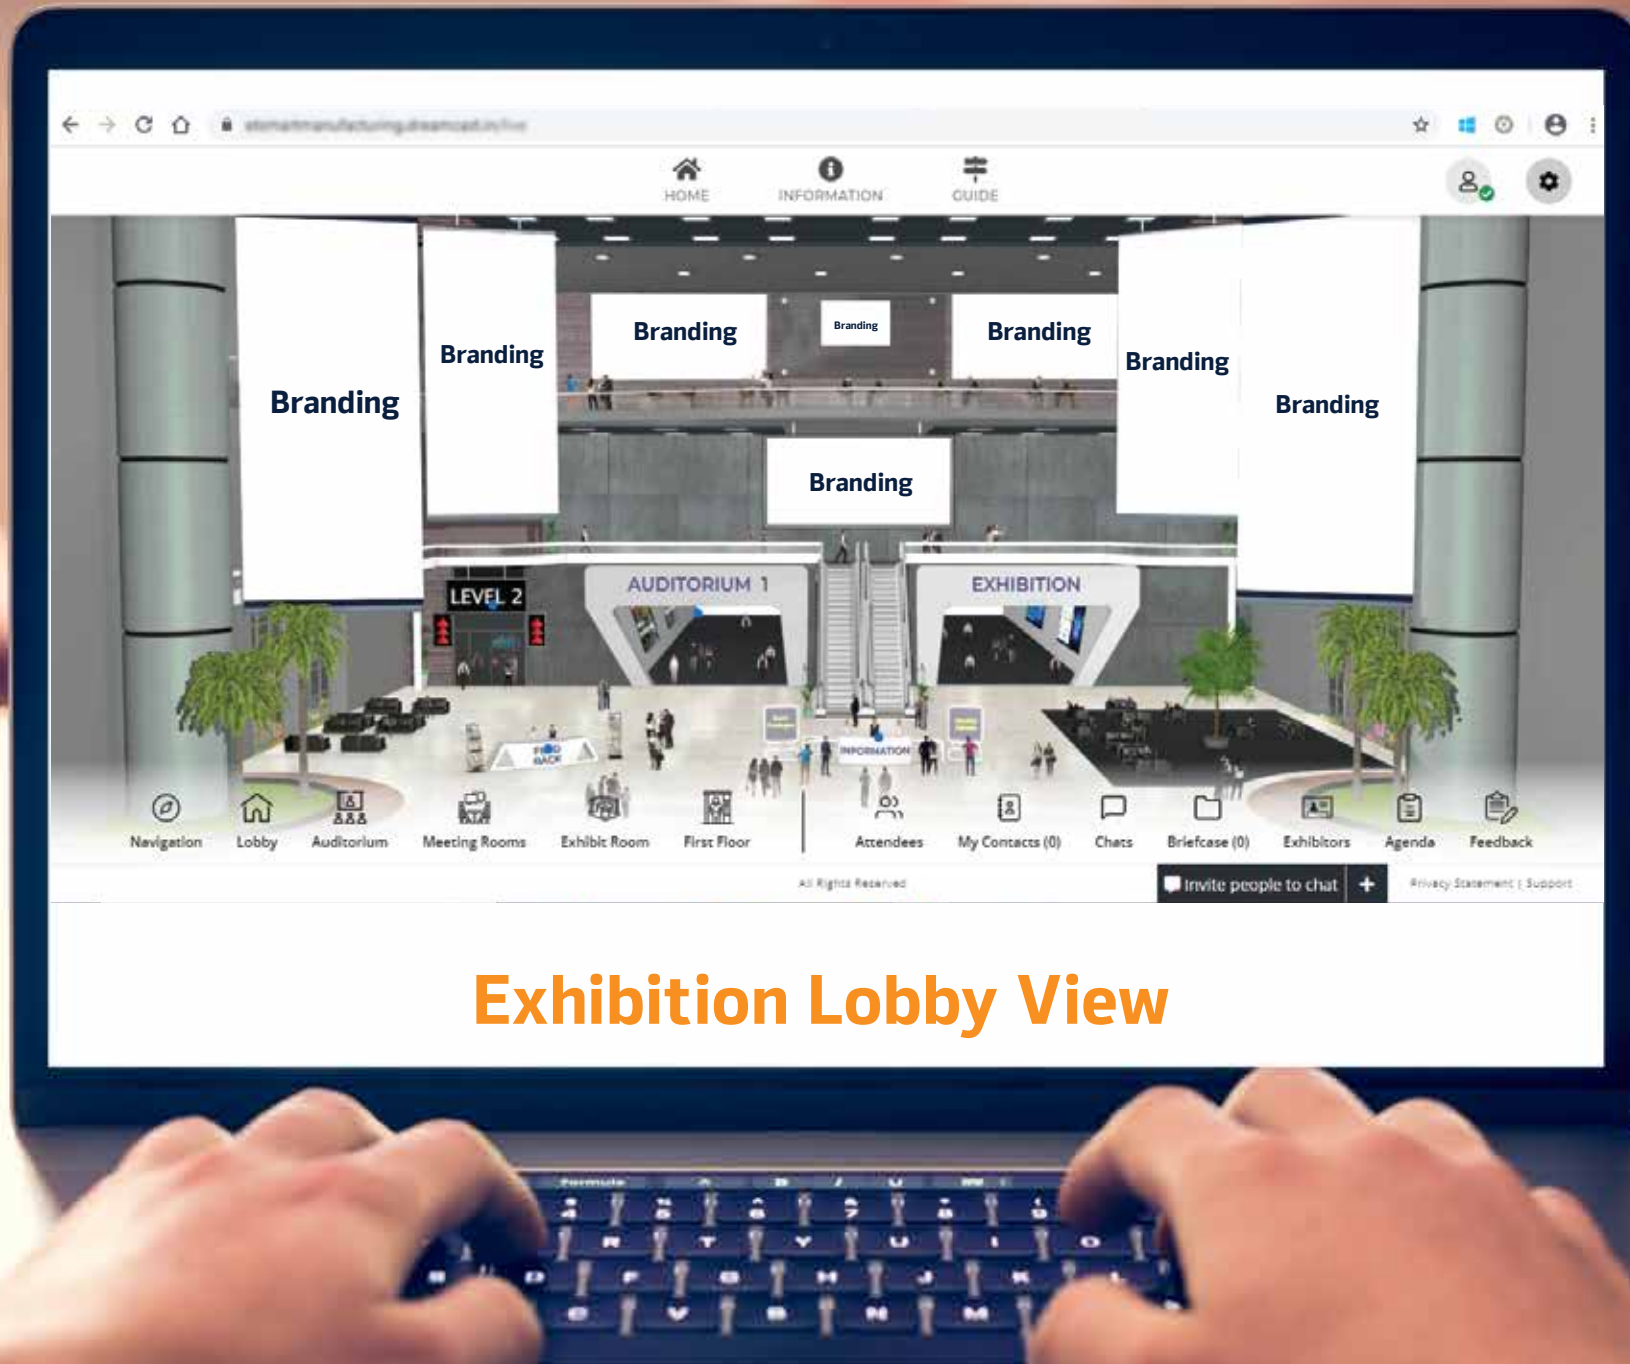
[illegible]

HOME INFORMATION GUIDE

Branding

Branding

Branding

Branding

Branding

Branding

Branding

Branding

Branding

LEVEL 2

AUDITORIUM 1

EXHIBITION

INFORMATION

Navigation Lobby Auditorium Meeting Rooms Exhibit Room First Floor Attendees My Contacts (0) Chats Briefcase (0) Exhibitors Agenda Feedback

All Rights Reserved

Invite people to chat +

Privacy Statement | Support

Exhibition Lobby View